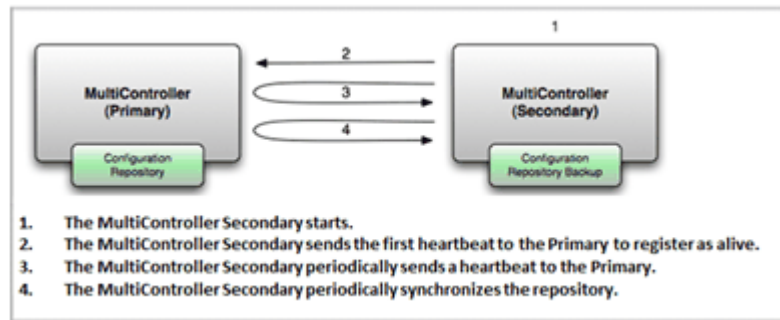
MultiController (Primary)

Configuration Repository

1

2

3

4

MultiController (Secondary)

Configuration Repository Backup

1. The MultiController Secondary starts.
2. The MultiController Secondary sends the first heartbeat to the Primary to register as alive.
3. The MultiController Secondary periodically sends a heartbeat to the Primary.
4. The MultiController Secondary periodically synchronizes the repository.